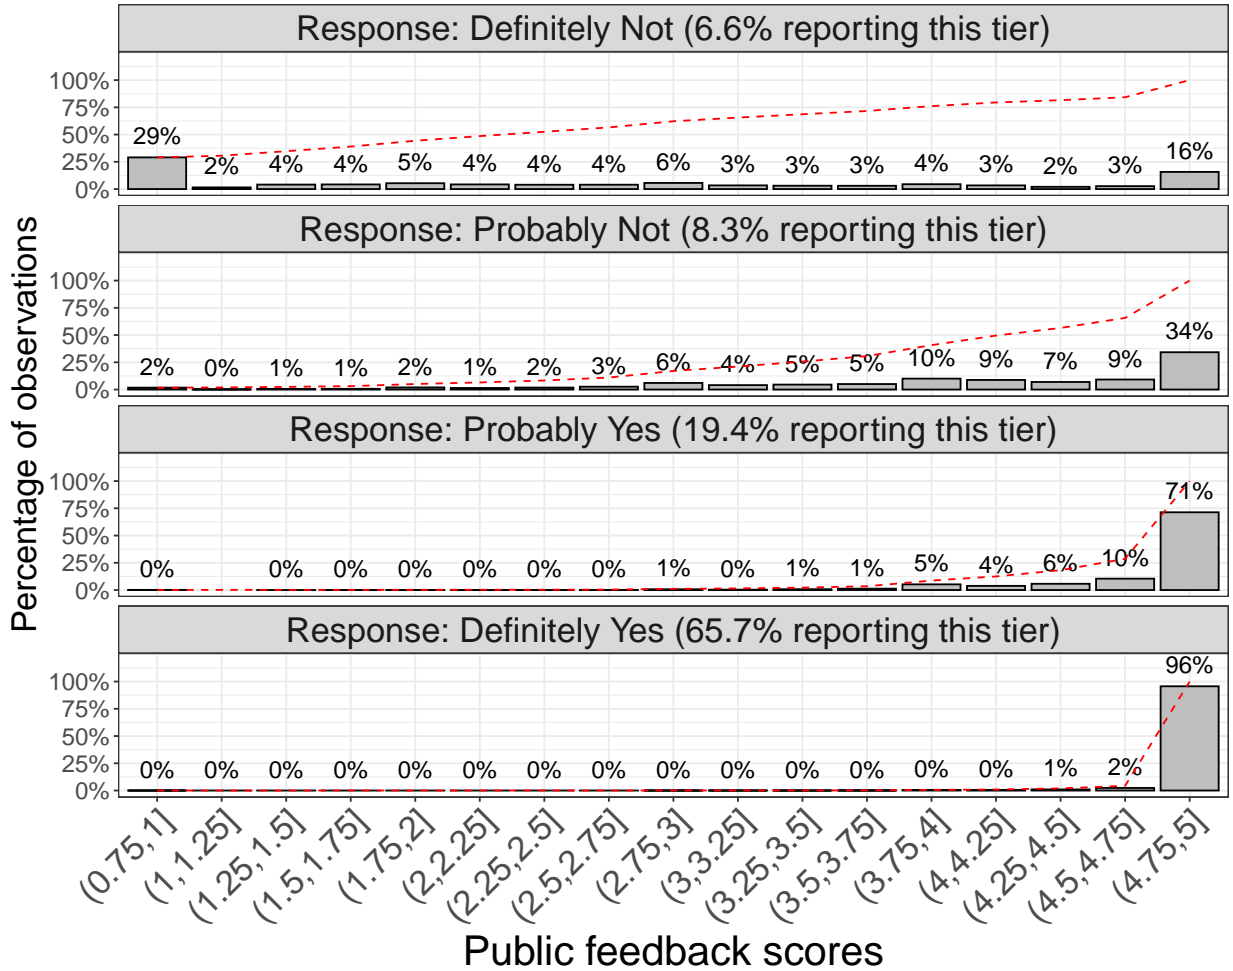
Response: Definitely Not (6.6% reporting this tier)

100%
75%
50%
25%
0%

29% 2% 4% 4% 5% 4% 4% 4% 6% 3% 3% 3% 4% 3% 2% 3% 16%

Response: Probably Not (8.3% reporting this tier)

100%
75%
50%
25%
0%

2% 0% 1% 1% 2% 1% 2% 3% 6% 4% 5% 5% 10% 9% 7% 9% 34%

Response: Probably Yes (19.4% reporting this tier)

100%
75%
50%
25%
0%

0% 0% 0% 0% 0% 0% 0% 1% 0% 1% 1% 5% 4% 6% 10% 71%

Response: Definitely Yes (65.7% reporting this tier)

100%
75%
50%
25%
0%

0% 0% 0% 0% 0% 0% 0% 0% 0% 0% 0% 0% 0% 0% 1% 2% 96%

Percentage of observations

(0.75,1] (1,1.25] (1.25,1.5] (1.5,1.75] (1.75,2] (2,2.25] (2.25,2.5] (2.5,2.75] (2.75,3] (3,3.25] (3.25,3.5] (3.5,3.75] (3.75,4] (4,4.25] (4.25,4.5] (4.5,4.75] (4.75,5]

Public feedback scores